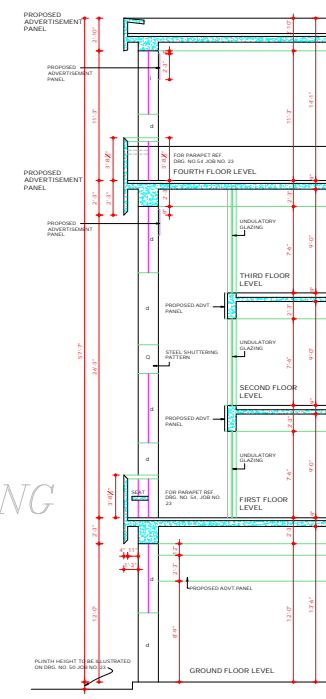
PROPOSED ADVERTISEMENT PANEL

PROPOSED ADVERTISEMENT PANEL

PROPOSED ADVERTISEMENT PANEL

PROPOSED ADVERTISEMENT PANEL

FOR PARAPET REF. DRG. NO.54 JOB NO. 23

FOURTH FLOOR LEVEL

UNDULATORY GLAZING

THIRD FLOOR LEVEL

PROPOSED ADVT PANEL

STEEL SHUTTERING PATTERN

UNDULATORY GLAZING

SECOND FLOOR LEVEL

PROPOSED ADVT PANEL

UNDULATORY GLAZING

SEAT

FOR PARAPET REF. DRG. NO. 54, JOB NO. 23

FIRST FLOOR LEVEL

NG

PROPOSED ADVT PANEL

PLINTH HEIGHT TO BE ILLUSTRATED ON DRG. NO. 58 JOB NO. 23

GROUND FLOOR LEVEL

2'-10"
2'-3"
11'-3"
3'-8"
2'-3"
2'-3"
57'-7"
38'-6"
3'-8"
2'-3"
1'-11"
1'-3"
12'-0"
2'-3"
8'-9"
7'-6"
2'-3"
7'-6"
2'-3"
7'-6"
2'-3"
9'-0"
9'-0"
9'-0"
12'-0"
13'-6"
14'-3"
11'-3"
3'-0"